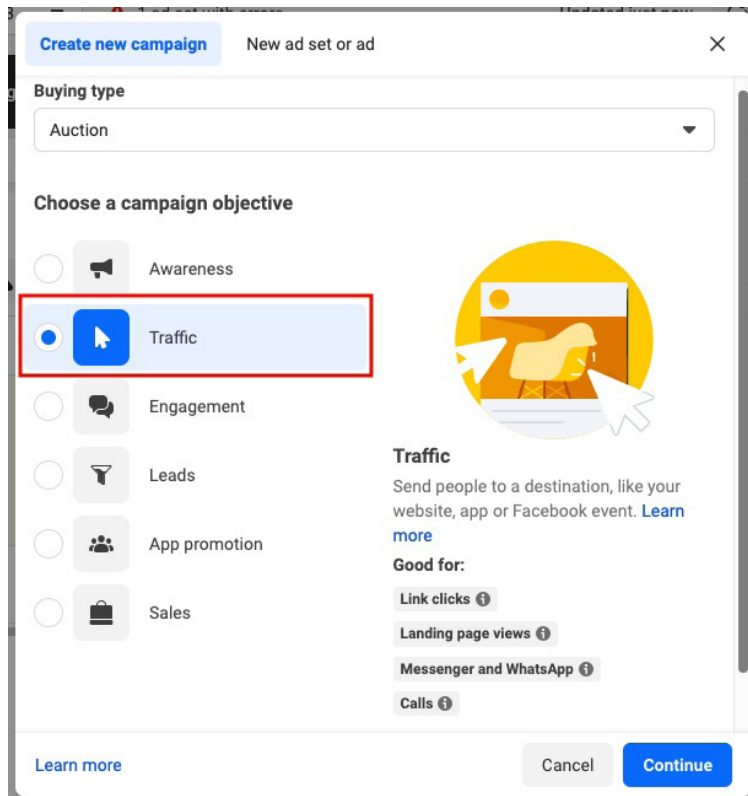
Create new campaign
New ad set or ad

Buying type
Auction

Choose a campaign objective

Awareness
Traffic
Engagement
Leads
App promotion
Sales

Traffic
Send people to a destination, like your website, app or Facebook event. Learn more

Good for:
Link clicks
Landing page views
Messenger and WhatsApp
Calls

Learn more
Cancel
Continue